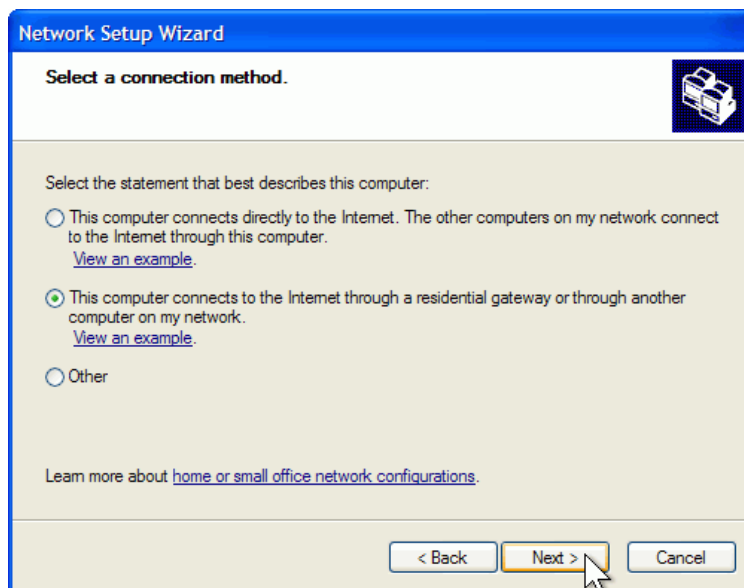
Network Setup Wizard

Select a connection method.

Select the statement that best describes this computer:

This computer connects directly to the Internet. The other computers on my network connect to the Internet through this computer.
View an example.

This computer connects to the Internet through a residential gateway or through another computer on my network.
View an example.

Other

Learn more about home or small office network configurations.

< Back Next > Cancel